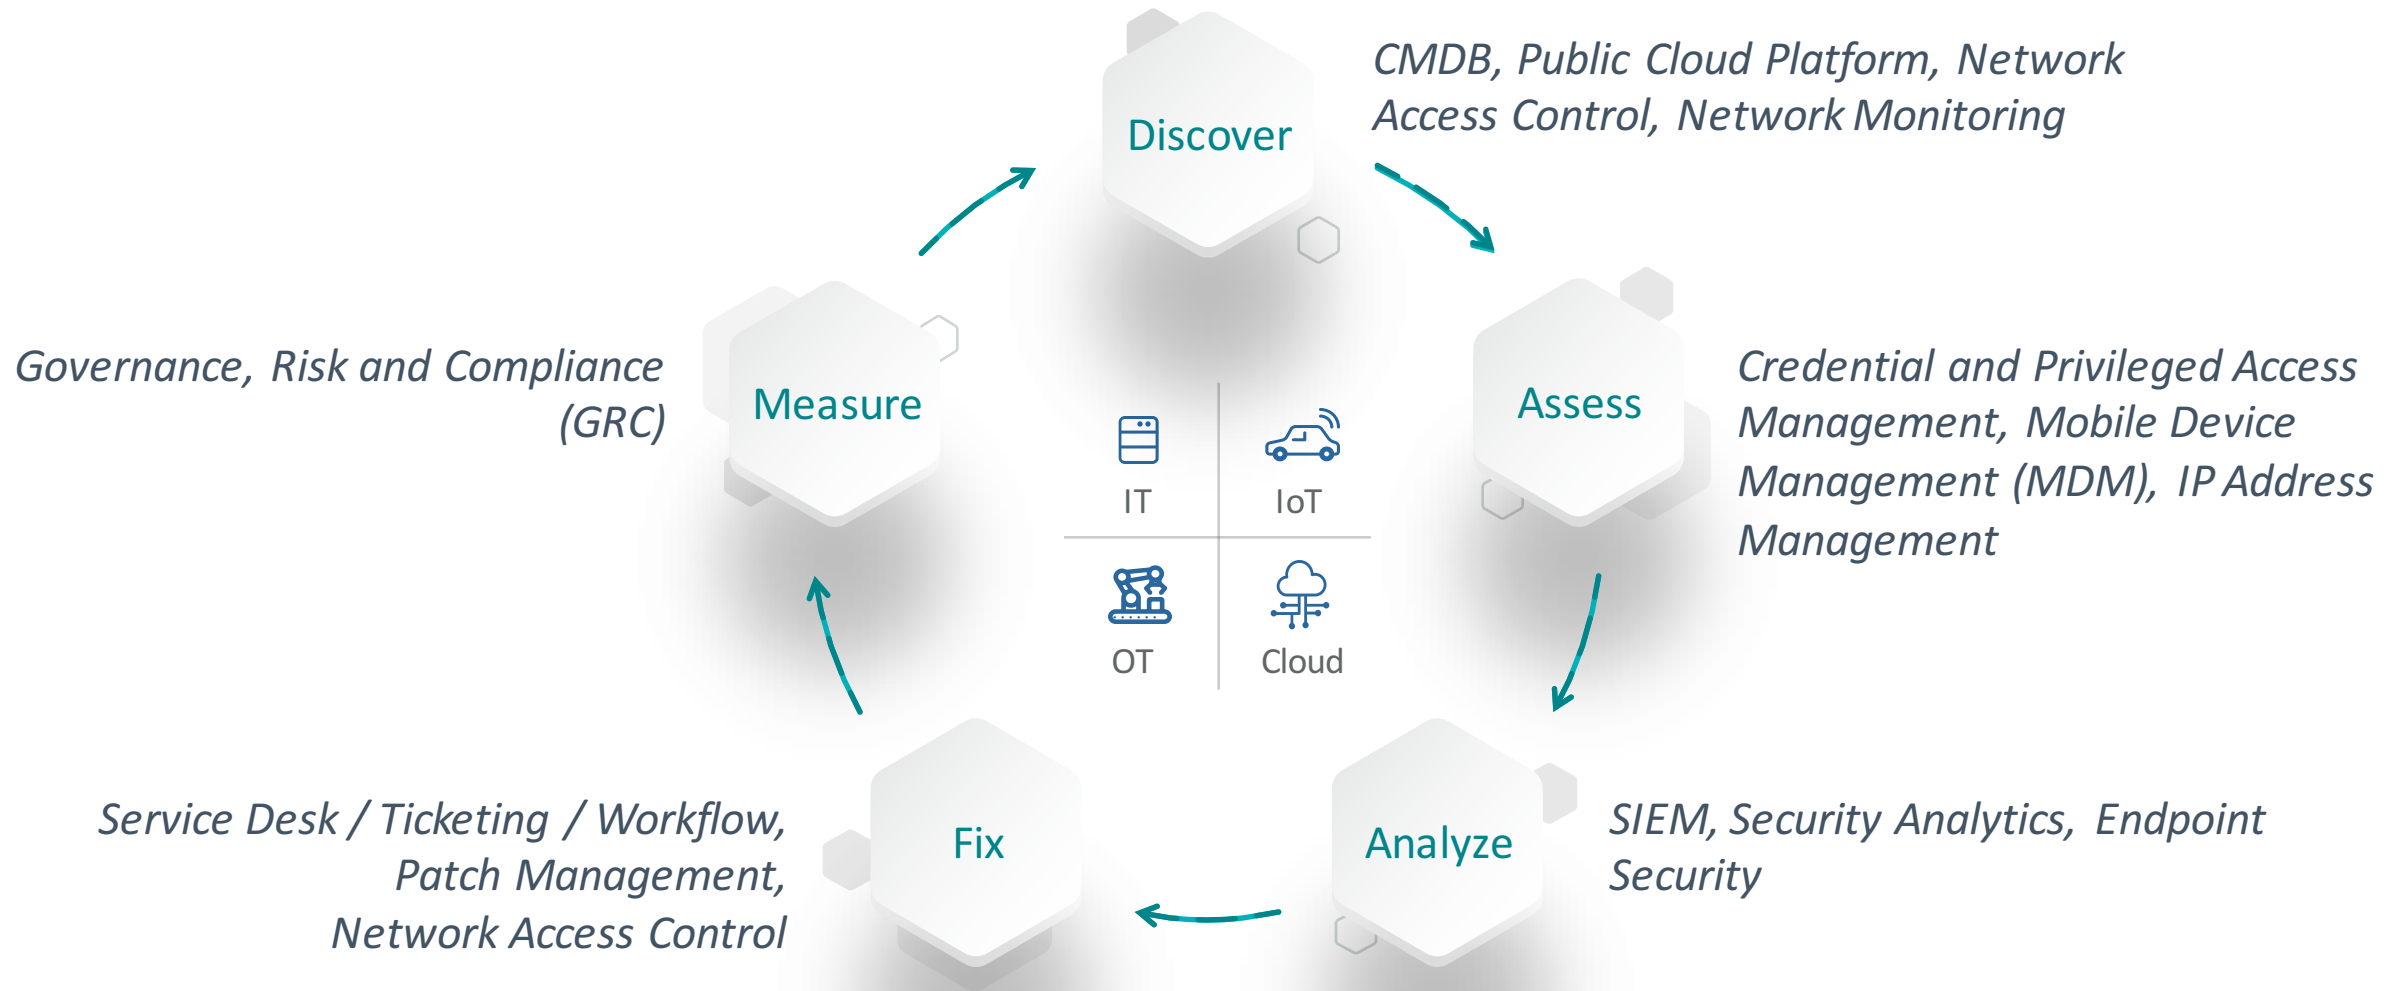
Discover

CMDB, Public Cloud Platform, Network Access Control, Network Monitoring

Governance, Risk and Compliance (GRC)

Measure

IT

IoT

OT

Cloud

Assess

Credential and Privileged Access Management, Mobile Device Management (MDM), IP Address Management

Service Desk / Ticketing / Workflow, Patch Management, Network Access Control

Fix

Analyze

SIEM, Security Analytics, Endpoint Security